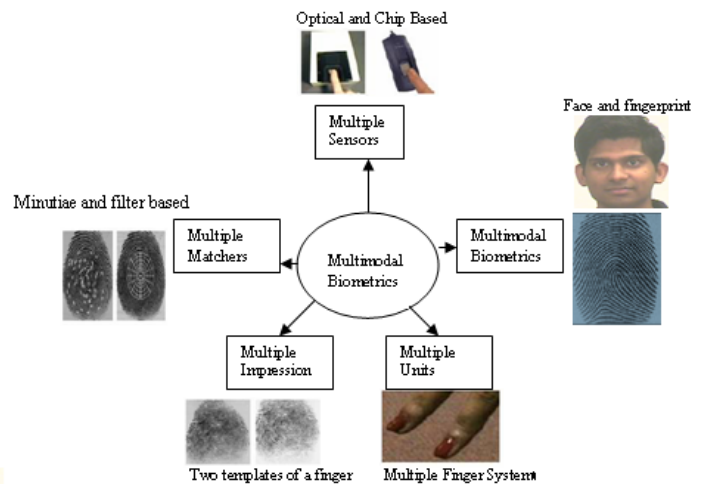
Optical and Chip Based

Multiple Sensors

Face and fingerprint

Minutiae and filter based

Multiple Matchers

Multimodal Biometrics

Multimodal Biometrics

Multiple Impression

Multiple Units

Two templates of a finger

Multiple Finger System